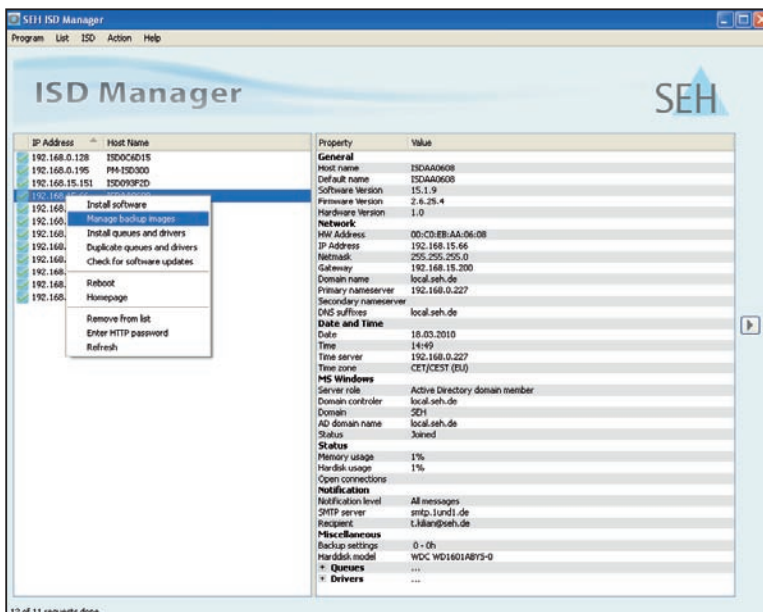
SEH ISD Manager

Program List ISD Action Help

ISD Manager

SEH

| IP Address | Host Name |
|---|---|
| 192.168.0.128 | ISD0C6D15 |
| 192.168.0.195 | PM-ISD300 |
| 192.168.15.151 | ISD093F2D |
| 192.168. | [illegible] |
| 192.168. | |
| 192.168. | |
| 192.168. | |
| 192.168. | |
| 192.168. | |
| 192.168. | |
| 192.168. | |
| 192.168. | |

Install software
Manage backup images
Install queues and drivers
Duplicate queues and drivers
Check for software updates
Reboot
Homepage
Remove from list
Enter HTTP password
Refresh

| Property | Value |
|---|---|
| General | |
| Host name | ISDAA0608 |
| Default name | ISDAA0608 |
| Software Version | 15.1.9 |
| Firmware Version | 2.6.25.4 |
| Hardware Version | 1.0 |
| Network | |
| HW Address | 00:C0:EB:AA:06:08 |
| IP Address | 192.168.15.66 |
| Netmask | 255.255.255.0 |
| Gateway | 192.168.15.200 |
| Domain name | local.seh.de |
| Primary nameserver | 192.168.0.227 |
| Secondary nameserver | |
| DNS suffixes | local.seh.de |
| Date and Time | |
| Date | 18.03.2010 |
| Time | 14:49 |
| Time server | 192.168.0.227 |
| Time zone | CET/CEST (EU) |
| MS Windows | |
| Server role | Active Directory domain member |
| Domain controler | local.seh.de |
| Domain | SEH |
| AD domain name | local.seh.de |
| Status | Joined |
| Status | |
| Memory usage | 1% |
| Hardisk usage | 1% |
| Open connections | |
| Notification | |
| Notification level | All messages |
| SMTP server | smtp.1und1.de |
| Recipient | t.kilian@seh.de |
| Miscellaneous | |
| Backup settings | 0 - 0h |
| Harddisk model | WDC WD1601ABYS-0 |
| + Queues | ... |
| + Drivers | ... |

12 of 11 requests done